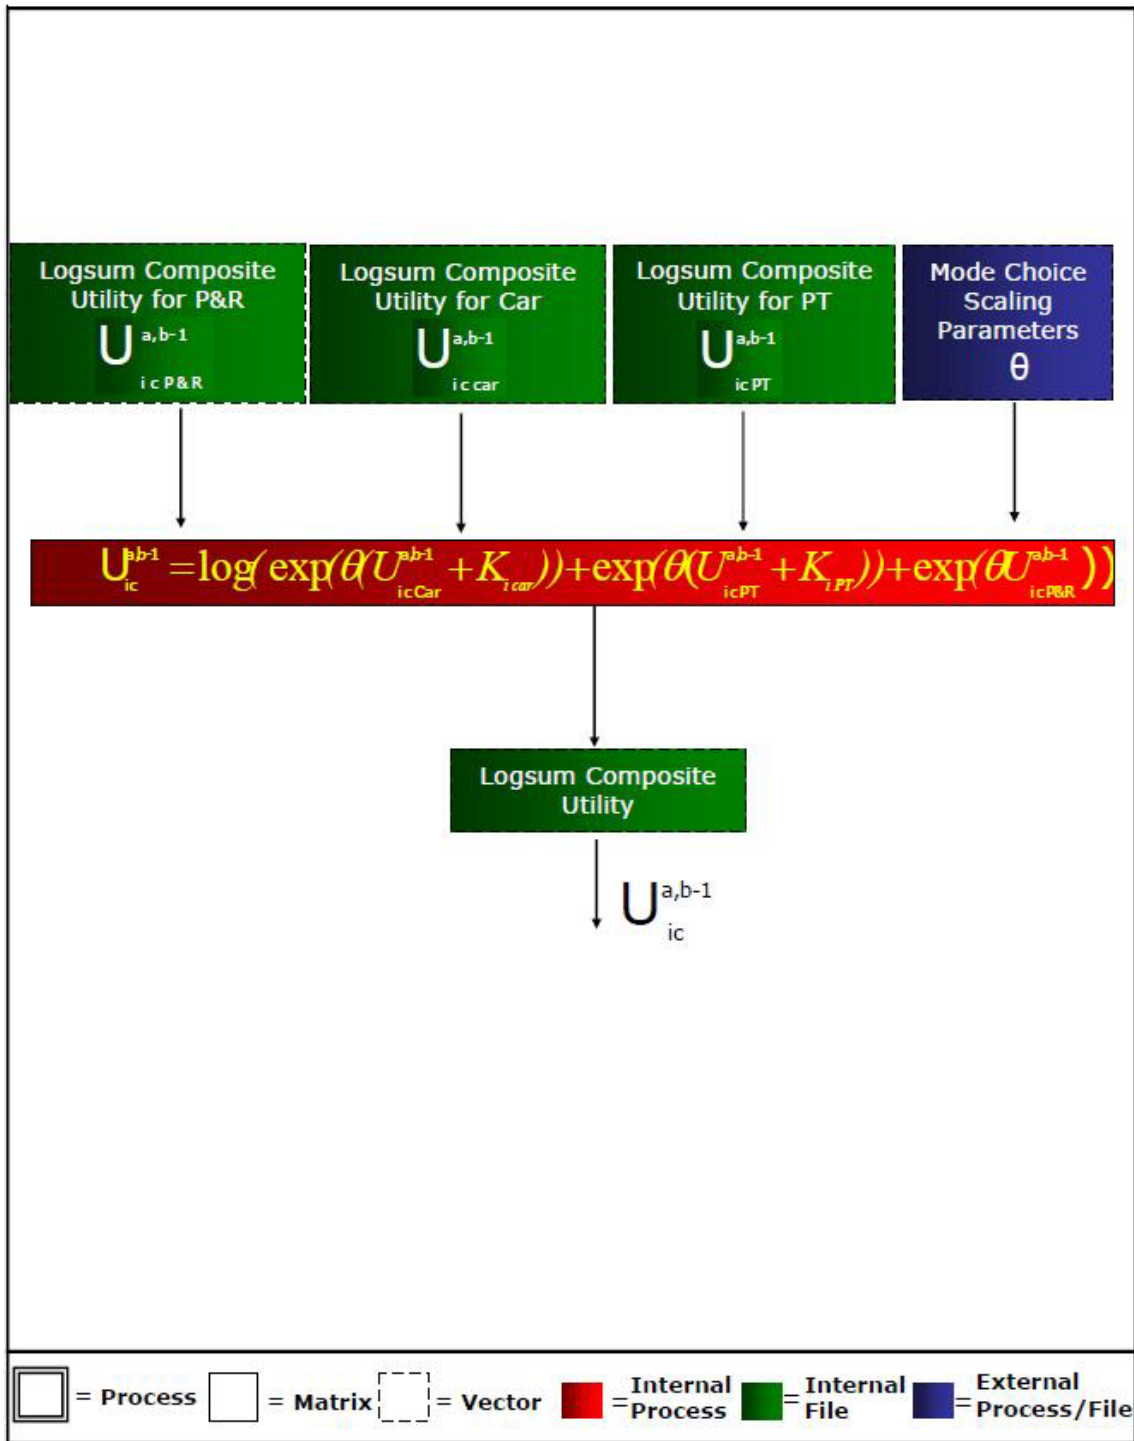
Logsum Composite Utility for P&R
$U^{a,b-1}_{ic\,P\&R}$

Logsum Composite Utility for Car
$U^{a,b-1}_{ic\,car}$

Logsum Composite Utility for PT
$U^{a,b-1}_{ic\,PT}$

Mode Choice Scaling Parameters
θ

$U^{a,b-1}_{ic} = \log(\exp(\theta(U^{a,b-1}_{icCar} + K_{i\,car})) + \exp(\theta(U^{a,b-1}_{icPT} + K_{i\,PT})) + \exp(\theta U^{a,b-1}_{icP\&R}))$

Logsum Composite Utility

$U^{a,b-1}_{ic}$

= Process = Matrix = Vector = Internal Process = Internal File = External Process/File